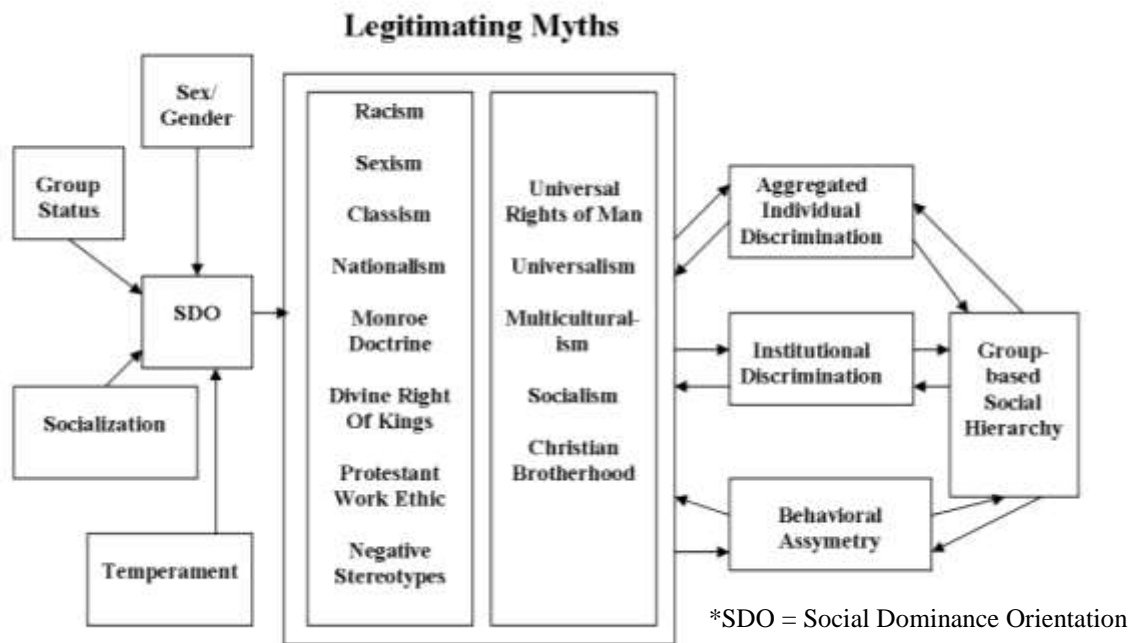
Legitimating Myths

Sex/ Gender

Group Status

SDO

Socialization

Temperament

Racism

Sexism

Classism

Nationalism

Monroe Doctrine

Divine Right Of Kings

Protestant Work Ethic

Negative Stereotypes

Universal Rights of Man

Universalism

Multiculturalism

Socialism

Christian Brotherhood

Aggregated Individual Discrimination

Institutional Discrimination

Behavioral Assymetry

Group-based Social Hierarchy

*SDO = Social Dominance Orientation